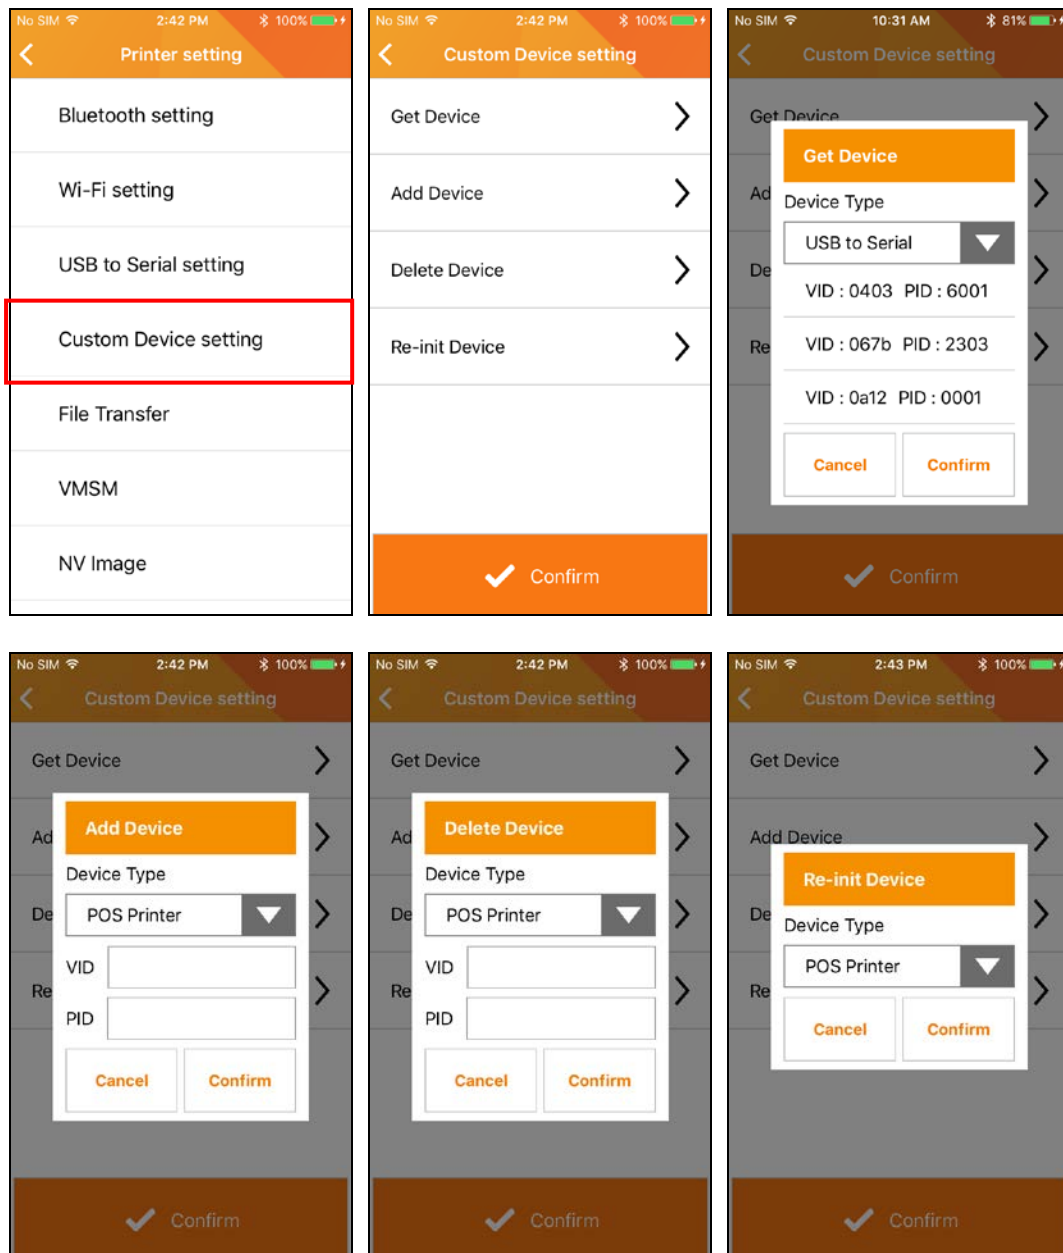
No SIM 2:42 PM 100%
Printer setting
Bluetooth setting
Wi-Fi setting
USB to Serial setting
Custom Device setting
File Transfer
VMSM
NV Image

No SIM 2:42 PM 100%
Custom Device setting
Get Device
Add Device
Delete Device
Re-init Device
Confirm

No SIM 10:31 AM 81%
Custom Device setting
Get Device
Ad
De
Re
Get Device
Device Type
USB to Serial
VID : 0403 PID : 6001
VID : 067b PID : 2303
VID : 0a12 PID : 0001
Cancel
Confirm
Confirm

No SIM 2:42 PM 100%
Custom Device setting
Get Device
Ad
De
Re
Add Device
Device Type
POS Printer
VID
PID
Cancel
Confirm
Confirm

No SIM 2:42 PM 100%
Custom Device setting
Get Device
Ad
De
Re
Delete Device
Device Type
POS Printer
VID
PID
Cancel
Confirm
Confirm

No SIM 2:43 PM 100%
Custom Device setting
Get Device
Add Device
De
Re
Re-init Device
Device Type
POS Printer
Cancel
Confirm
Confirm